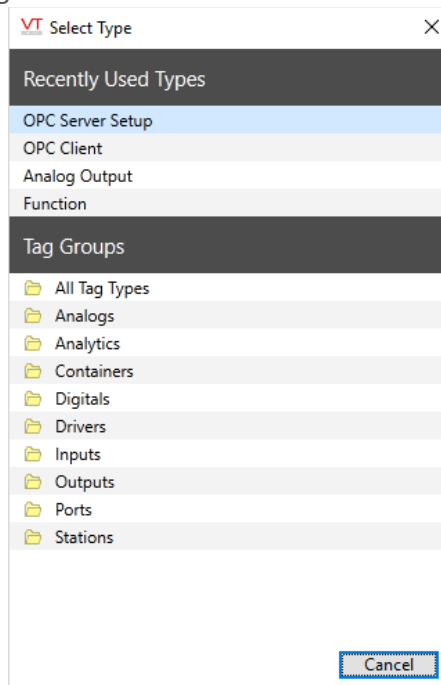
VT Select Type ×

Recently Used Types

OPC Server Setup
OPC Client
Analog Output
Function

Tag Groups

All Tag Types
Analogs
Analytics
Containers
Digitals
Drivers
Inputs
Outputs
Ports
Stations

Cancel